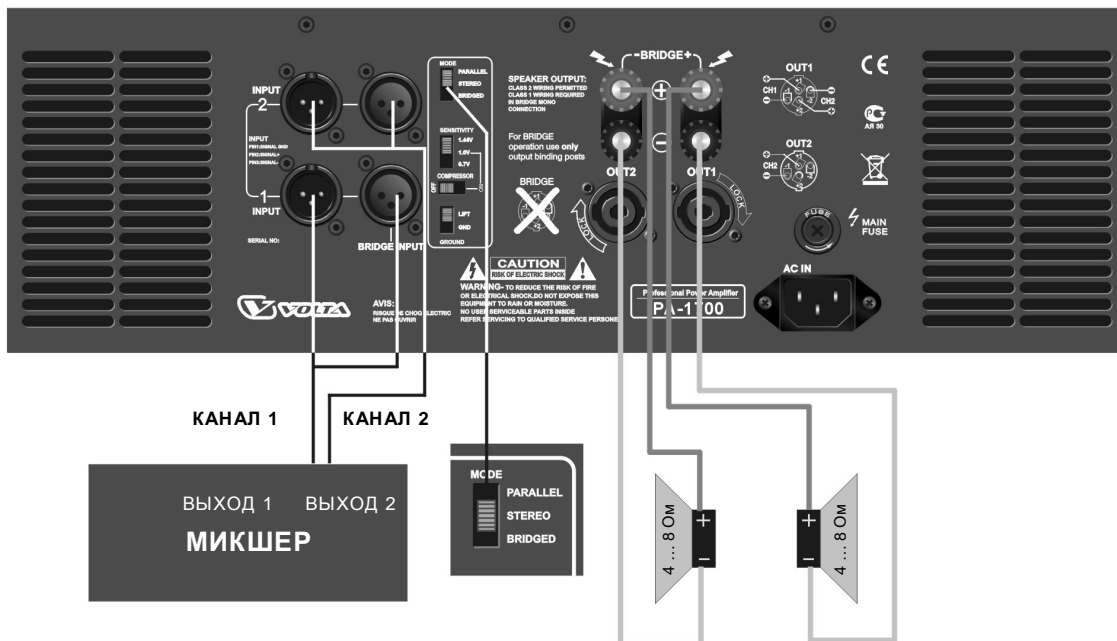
INPUT
2
INPUT
PIN1:SIGNAL GND
PIN2:SIGNAL+
PIN3:SIGNAL-
1
INPUT
SERIAL NO:
BRIDGE INPUT

MODE
PARALLEL
STEREO
BRIDGED
SENSITIVITY
1.44V
1.0V
0.7V
COMPRESSOR
OFF
ON
LIFT
GND
GROUND

SPEAKER OUTPUT:
CLASS 2 WIRING PERMITTED
CLASS 1 WIRING REQUIRED
IN BRIDGE MONO
CONNECTION

For BRIDGE operation use only output binding posts

-BRIDGE+
+
−
BRIDGE
OUT2
OUT1
LOCK
LOCK

OUT1
CH1
CH2
OUT2
CH2
CE
AR 30

FUSE
MAIN FUSE

CAUTION
RISK OF ELECTRIC SHOCK
WARNING- TO REDUCE THE RISK OF FIRE OR ELECTRICAL SHOCK,DO NOT EXPOSE THIS EQUIPMENT TO RAIN OR MOISTURE.
NO USER SERVICEABLE PARTS INSIDE
REFER SERVICING TO QUALIFIED SERVICE PERSONEL

VOLTA
AVIS:
RISQUE DE CHOC ELECTRIC
NE PAS OUVRIR

Professional Power Amplifier
PA-1100
AC IN

КАНАЛ 1
КАНАЛ 2

ВЫХОД 1
ВЫХОД 2
МИКШЕР

MODE
PARALLEL
STEREO
BRIDGED

4 ... 8 Ом
+
−
+
−
4 ... 8 Ом